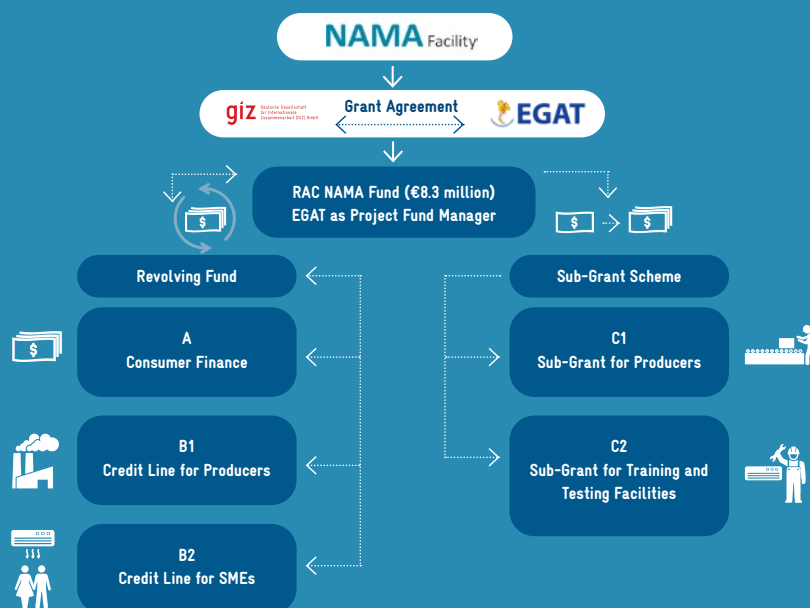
NAMA Facility

giz Deutsche Gesellschaft für Internationale Zusammenarbeit (GIZ) GmbH

Grant Agreement

EGAT

RAC NAMA Fund (€8.3 million)
EGAT as Project Fund Manager

$

$ $

Revolving Fund

Sub-Grant Scheme

$

A
Consumer Finance

C1
Sub-Grant for Producers

B1
Credit Line for Producers

C2
Sub-Grant for Training and Testing Facilities

B2
Credit Line for SMEs